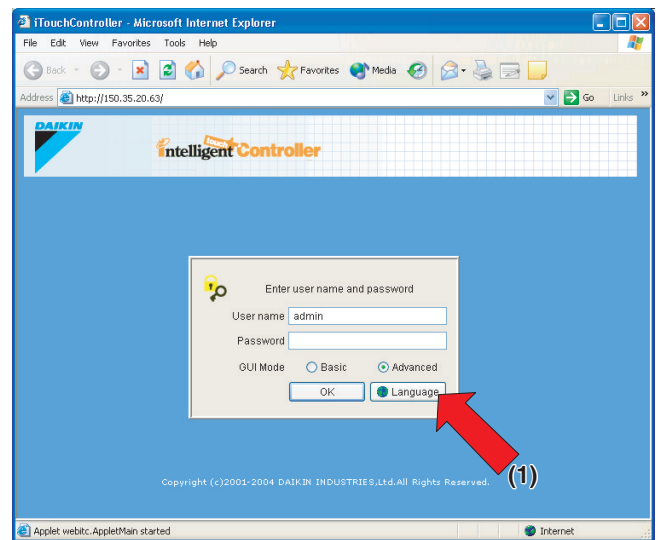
iTouchController - Microsoft Internet Explorer

File Edit View Favorites Tools Help

Back Search Favorites Media

Address http://150.35.20.63/ Go Links »

DAIKIN

intelligent Touch Controller

Enter user name and password

User name admin

Password

GUI Mode Basic Advanced

OK Language

(1)

Copyright (c)2001-2004 DAIKIN INDUSTRIES,Ltd.All Rights Reserved.

Applet webitc.AppletMain started

Internet